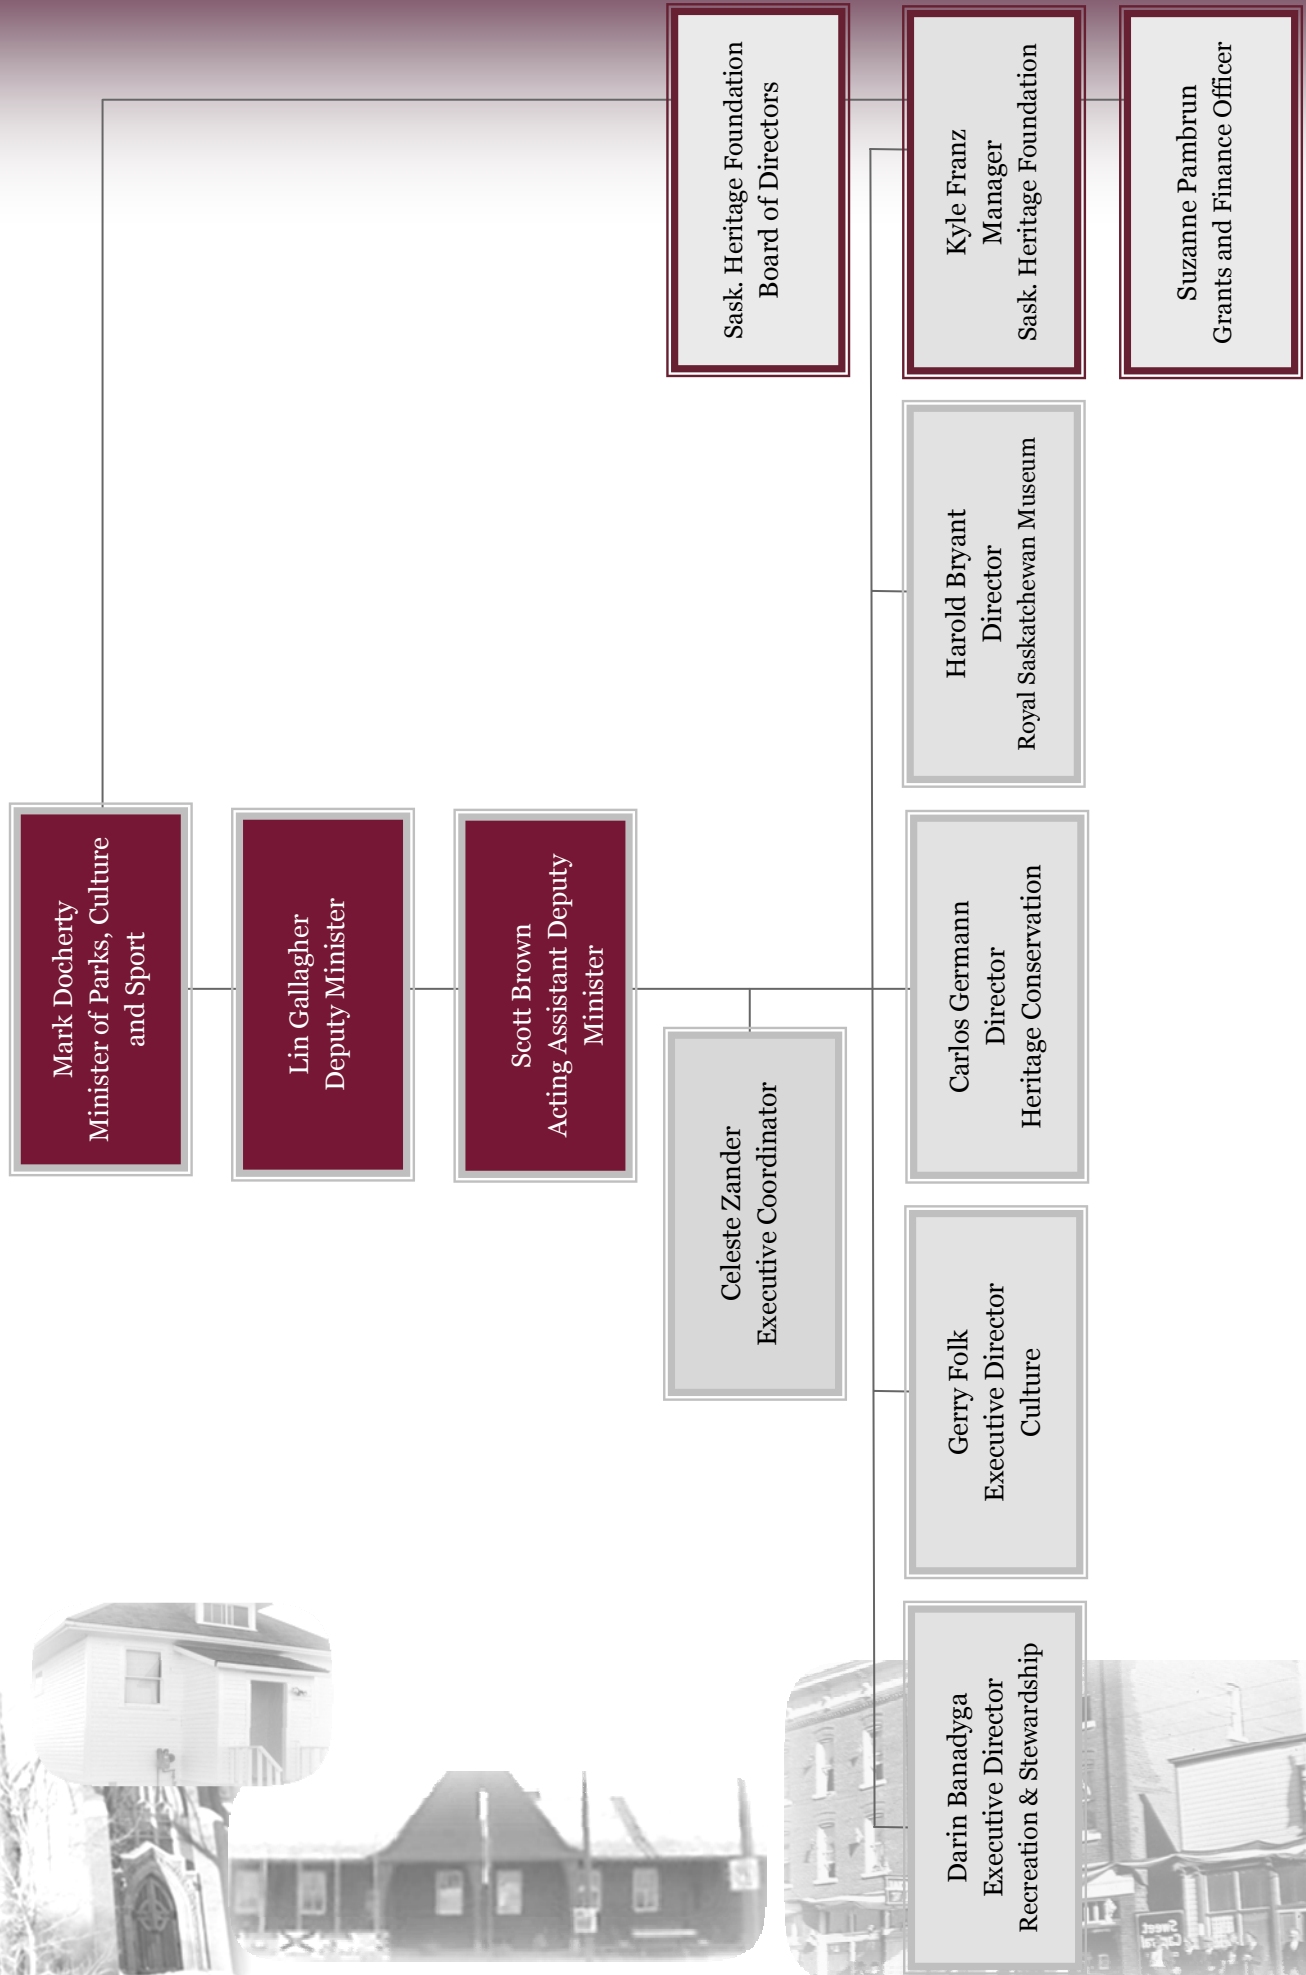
Mark Docherty
Minister of Parks, Culture and Sport

Lin Gallagher
Deputy Minister

Scott Brown
Acting Assistant Deputy Minister

Celeste Zander
Executive Coordinator

Sask. Heritage Foundation
Board of Directors

Kyle Franz
Manager
Sask. Heritage Foundation

Suzanne Pambrun
Grants and Finance Officer

Harold Bryant
Director
Royal Saskatchewan Museum

Carlos Germann
Director
Heritage Conservation

Gerry Folk
Executive Director
Culture

Darin Banadyga
Executive Director
Recreation & Stewardship